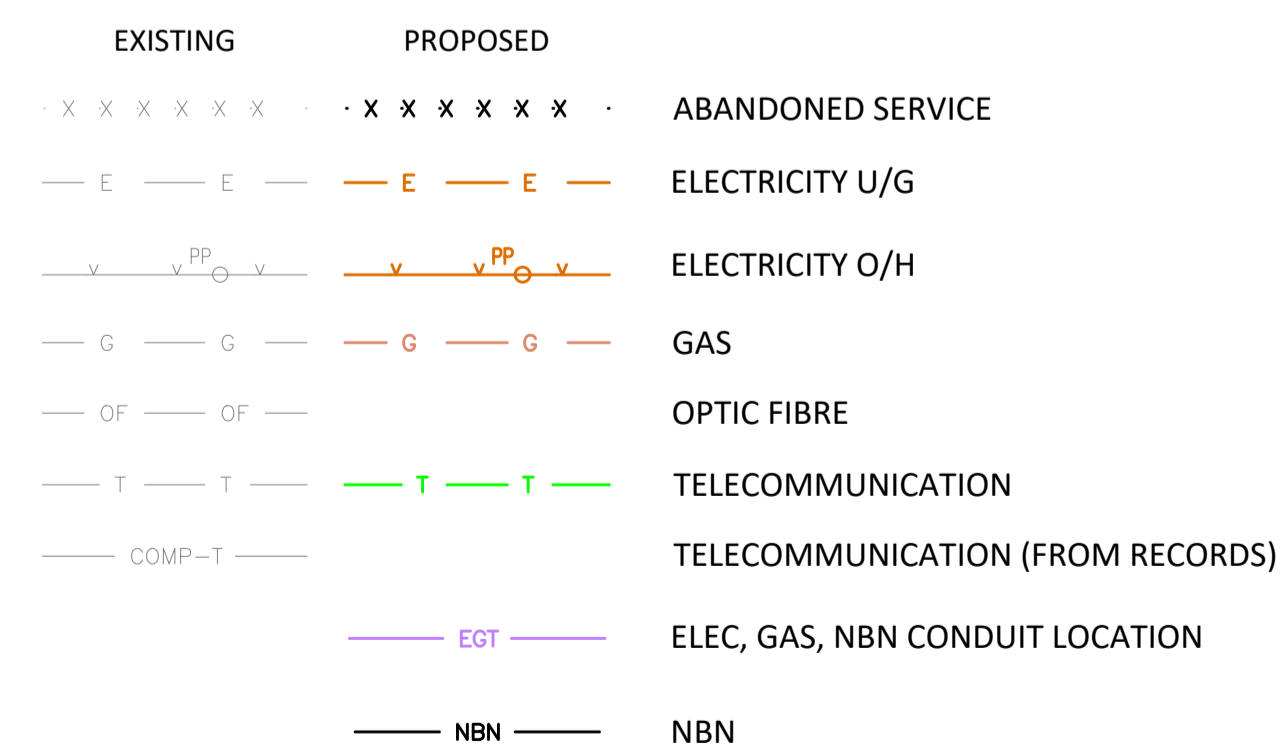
| EXISTING | PROPOSED | |
|---|---|---|
| · X X X X X X · | · X X X X X X · | ABANDONED SERVICE |
| E E | E E | ELECTRICITY U/G |
| v v PP v | v v PP v | ELECTRICITY O/H |
| G G | G G | GAS |
| OF OF | | OPTIC FIBRE |
| T T | T T | TELECOMMUNICATION |
| COMP-T | | TELECOMMUNICATION (FROM RECORDS) |
| | EGT | ELEC, GAS, NBN CONDUIT LOCATION |
| | NBN | NBN |